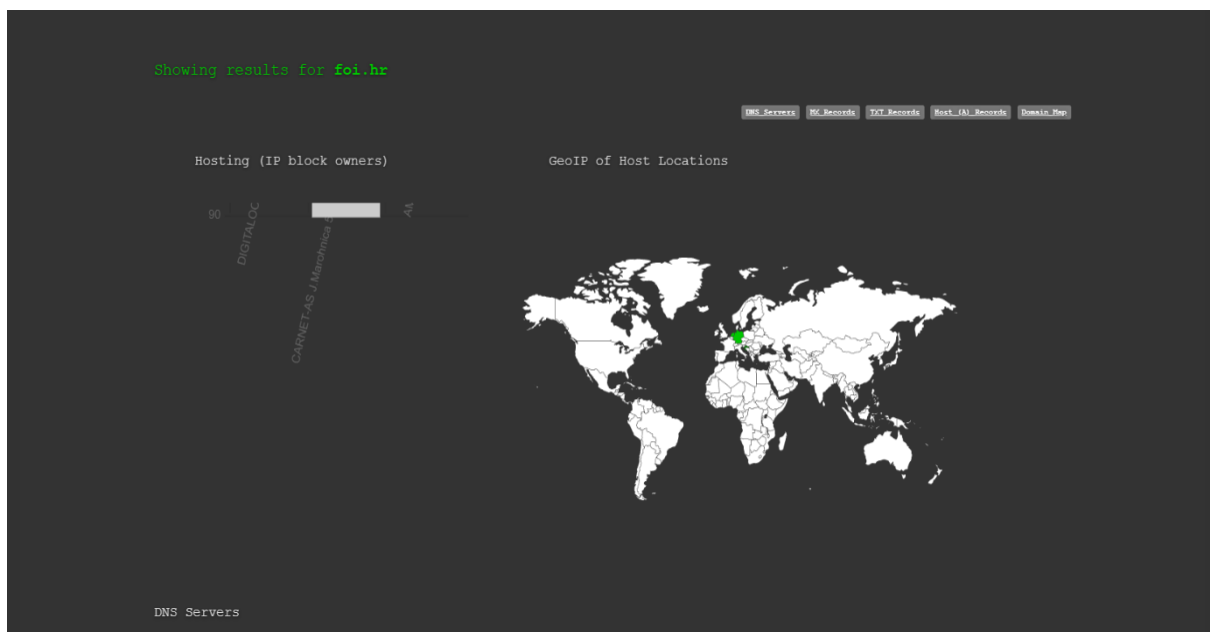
Showing results for **foi.hr**

DNS Servers MX Records TXT Records Host (A) Records Domain Map

Hosting (IP block owners)

90

DIGITALOC

CARNET-AS J Marohnica

AA

GeoIP of Host Locations

DNS Servers